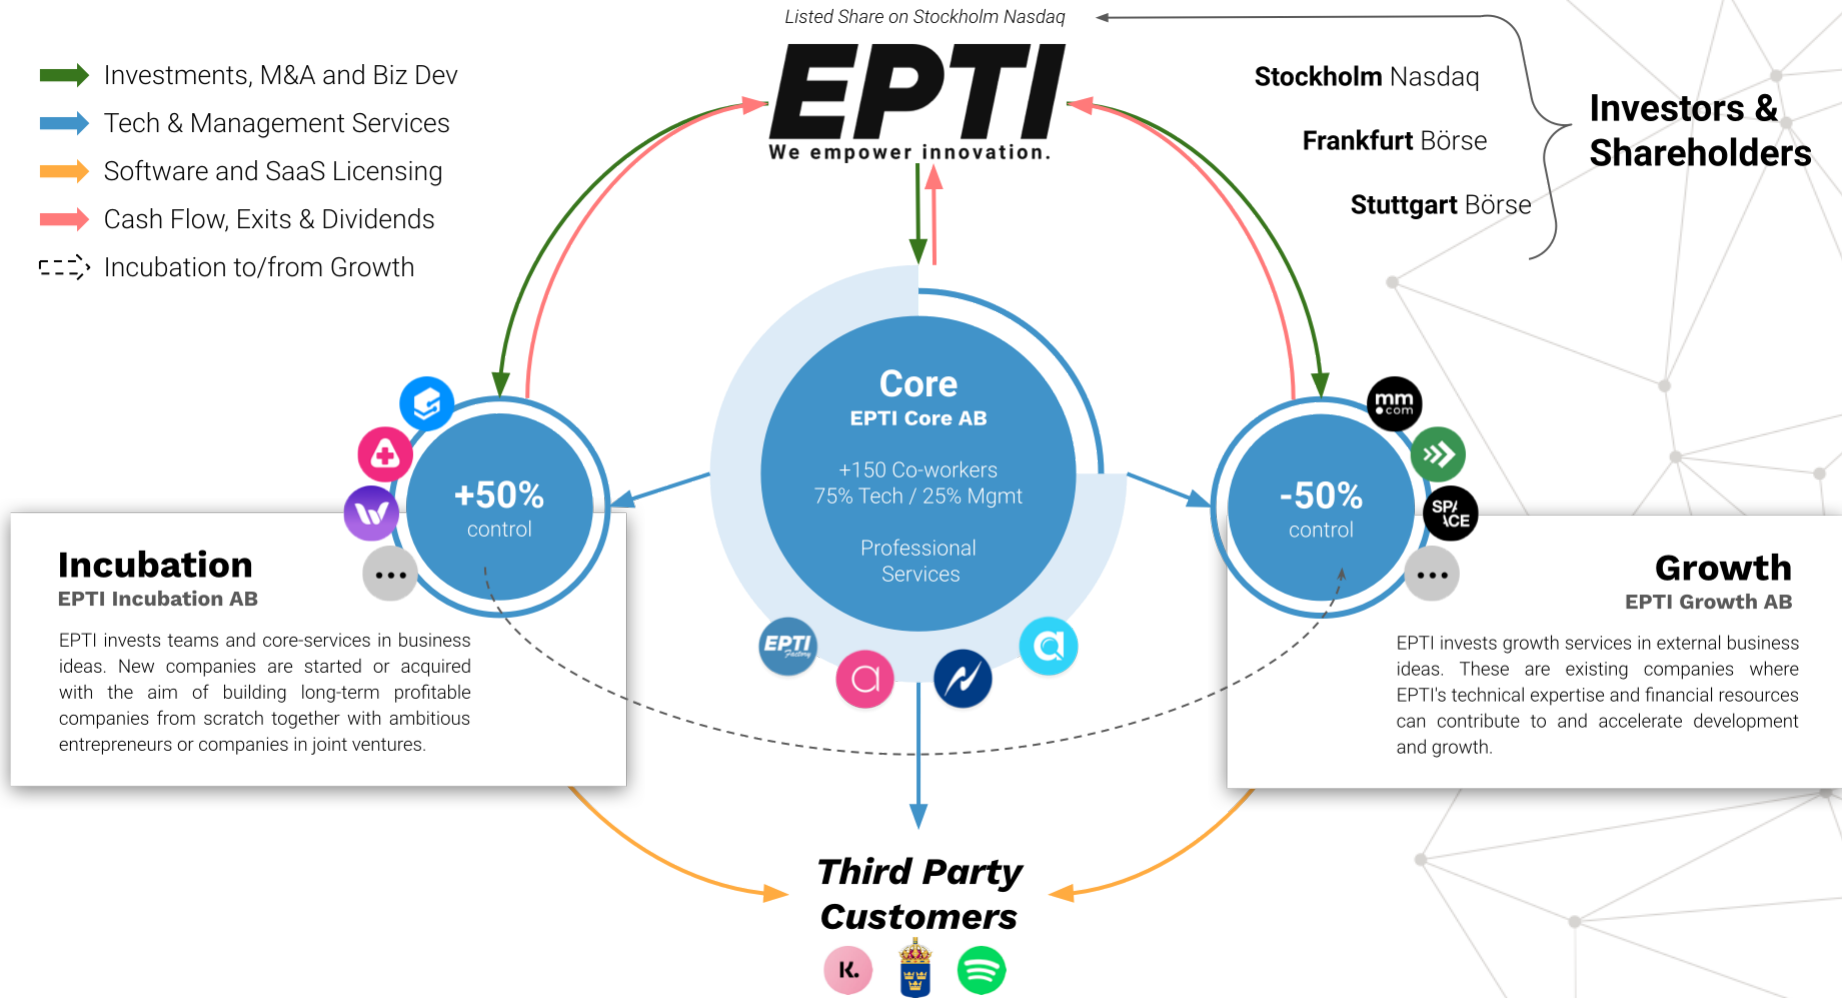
Investments, M&A and Biz Dev
Tech & Management Services
Software and SaaS Licensing
Cash Flow, Exits & Dividends
Incubation to/from Growth

Listed Share on Stockholm Nasdaq

EPTI
We empower innovation.

Stockholm Nasdaq
Frankfurt Börse
Stuttgart Börse

Investors & Shareholders

Core
EPTI Core AB
+150 Co-workers
75% Tech / 25% Mgmt
Professional Services

+50%
control

-50%
control

mm .com

SPACE

EPTI Factory

Incubation
EPTI Incubation AB
EPTI invests teams and core-services in business ideas. New companies are started or acquired with the aim of building long-term profitable companies from scratch together with ambitious entrepreneurs or companies in joint ventures.

Growth
EPTI Growth AB
EPTI invests growth services in external business ideas. These are existing companies where EPTI's technical expertise and financial resources can contribute to and accelerate development and growth.

Third Party Customers

K.